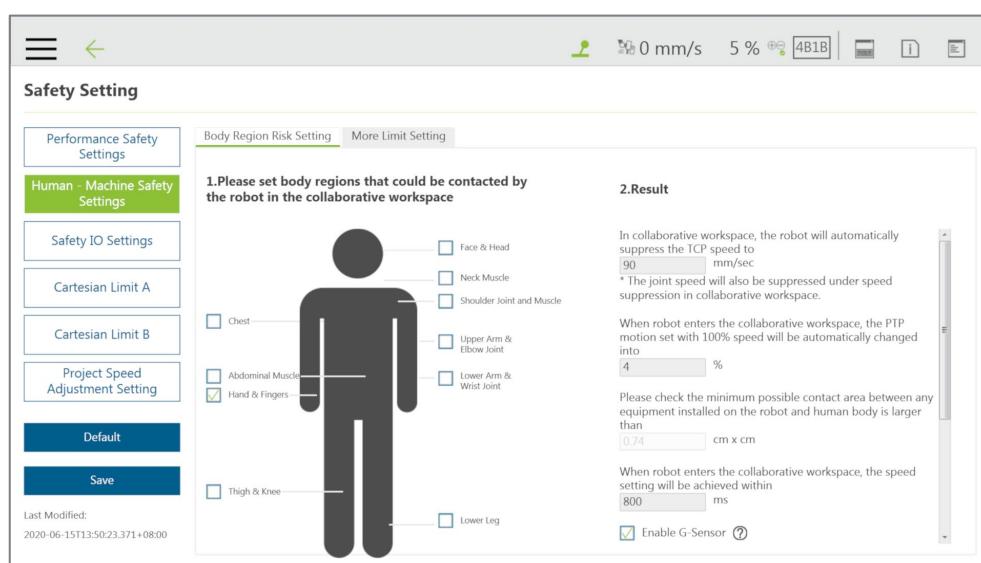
0 mm/s 5 % 4B1B

Safety Setting

Performance Safety Settings

Human - Machine Safety Settings

Safety IO Settings

Cartesian Limit A

Cartesian Limit B

Project Speed Adjustment Setting

Default

Save

Last Modified:
2020-06-15T13:50:23.371+08:00

Body Region Risk Setting | More Limit Setting

1.Please set body regions that could be contacted by the robot in the collaborative workspace

Face & Head
Neck Muscle
Shoulder Joint and Muscle
Chest
Upper Arm & Elbow Joint
Abdominal Muscle
Lower Arm & Wrist Joint
Hand & Fingers
Thigh & Knee
Lower Leg

2.Result

In collaborative workspace, the robot will automatically suppress the TCP speed to
90 mm/sec
* The joint speed will also be suppressed under speed suppression in collaborative workspace.

When robot enters the collaborative workspace, the PTP motion set with 100% speed will be automatically changed into
4 %

Please check the minimum possible contact area between any equipment installed on the robot and human body is larger than
0.74 cm x cm

When robot enters the collaborative workspace, the speed setting will be achieved within
800 ms

Enable G-Sensor ?